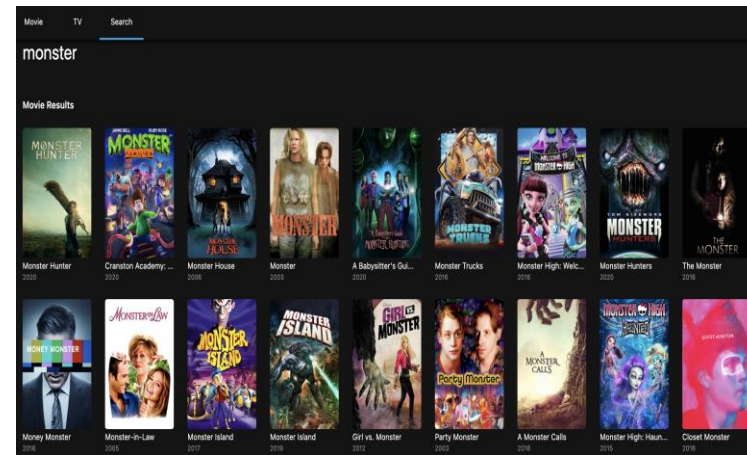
Movie TV Search

monster

Movie Results

MONSTER HUNTER
Monster Hunter
2020

MONSTER ZONE
Cranston Academy: ...
2020

MONSTER HOUSE
Monster House
2006

MONSTER
Monster
2003

MONSTER HUNTERS
A Babysitter's Gui...
2016

MONSTER TRUCKS
Monster Trucks
2016

MONSTER HIGH
Monster High: Welc...
2016

TOM SIZEMORE
MONSTER HUNTERS
Monster Hunters
2020

THE MONSTER
The Monster
2016

MONEY MONSTER
Money Monster
2016

MONSTER-IN-LAW
Monster-in-Law
2005

MONSTER ISLAND
Monster Island
2017

MONSTER ISLAND
Monster Island
2019

GIRL VS MONSTER
Girl vs. Monster
2012

Party Monster
Party Monster
2003

A MONSTER CALLS
A Monster Calls
2016

MONSTER HIGH HAUNTED
Monster High: Haun...
2015

Closet Monster
2016